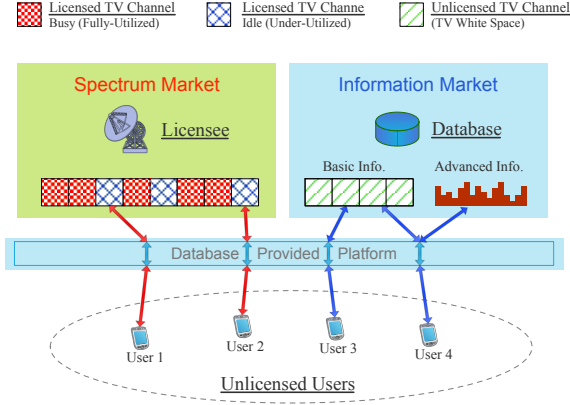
Licensed TV Channel
Busy (Fully-Utilized)

Licensed TV Channe
Idle (Under-Utilized)

Unlicensed TV Channel
(TV White Space)

Spectrum Market

Licensee

Information Market

Database

Basic Info.

Advanced Info.

Database Provided Platform

User 1

User 2

User 3

User 4

Unlicensed Users